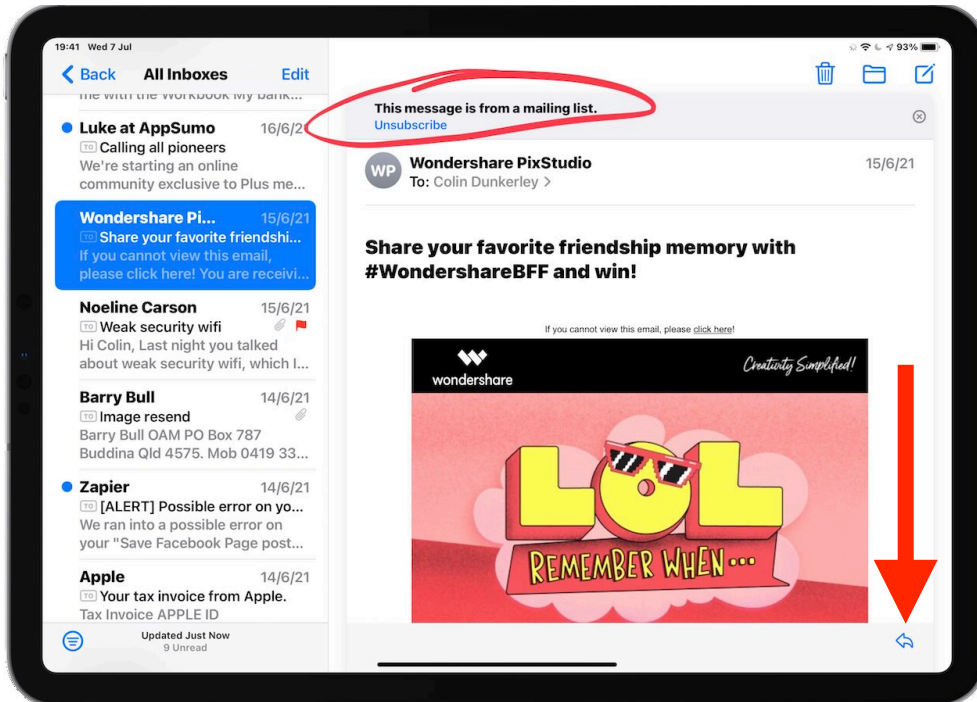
19:41 Wed 7 Jul

93%

Back All Inboxes Edit

me with the Workbook My bank...

Luke at AppSumo 16/6/2
TO Calling all pioneers
We're starting an online community exclusive to Plus me...

Wondershare Pi... 15/6/21
TO Share your favorite friendshi...
If you cannot view this email, please click here! You are receivi...

Noeline Carson 15/6/21
TO Weak security wifi
Hi Colin, Last night you talked about weak security wifi, which I...

Barry Bull 14/6/21
TO Image resend
Barry Bull OAM PO Box 787 Buddina Qld 4575. Mob 0419 33...

Zapier 14/6/21
TO [ALERT] Possible error on yo...
We ran into a possible error on your "Save Facebook Page post...

Apple 14/6/21
TO Your tax invoice from Apple.
Tax Invoice APPLE ID

Updated Just Now
9 Unread

This message is from a mailing list.
Unsubscribe

WP Wondershare PixStudio 15/6/21
To: Colin Dunkerley >

Share your favorite friendship memory with #WondershareBFF and win!

If you cannot view this email, please click here!

wondershare

Creativity Simplified!

LOL

REMEMBER WHEN...